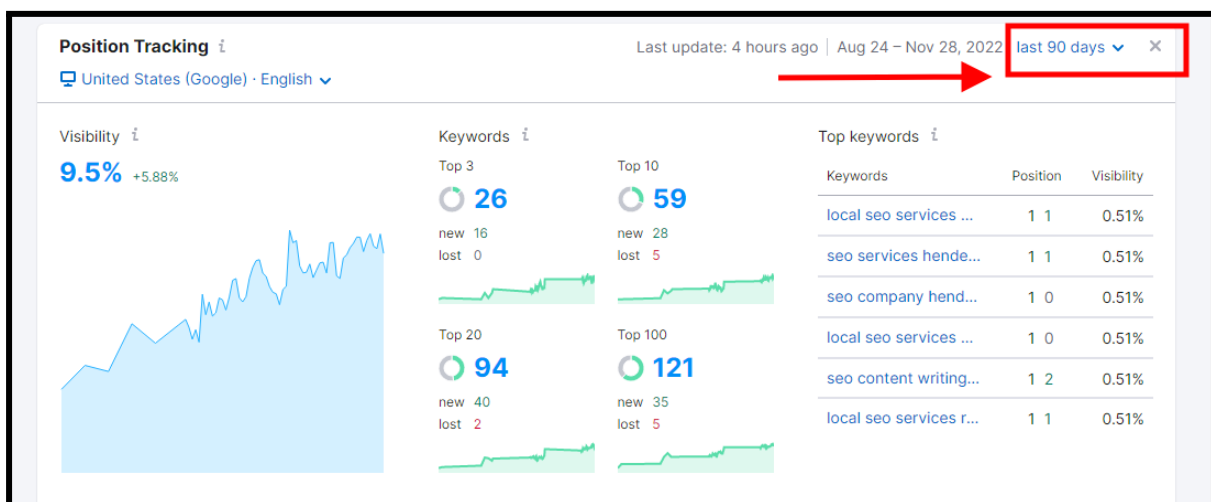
Position Tracking i

United States (Google) · English

Last update: 4 hours ago | Aug 24 – Nov 28, 2022 last 90 days ×

Visibility i

9.5% +5.88%

Keywords i

Top 3

26

new 16

lost 0

Top 10

59

new 28

lost 5

Top 20

94

new 40

lost 2

Top 100

121

new 35

lost 5

Top keywords i

| Keywords | Position | Visibility |
|---|---|---|
| local seo services ... | 1 1 | 0.51% |
| seo services hende... | 1 1 | 0.51% |
| seo company hend... | 1 0 | 0.51% |
| local seo services ... | 1 0 | 0.51% |
| seo content writing... | 1 2 | 0.51% |
| local seo services r... | 1 1 | 0.51% |